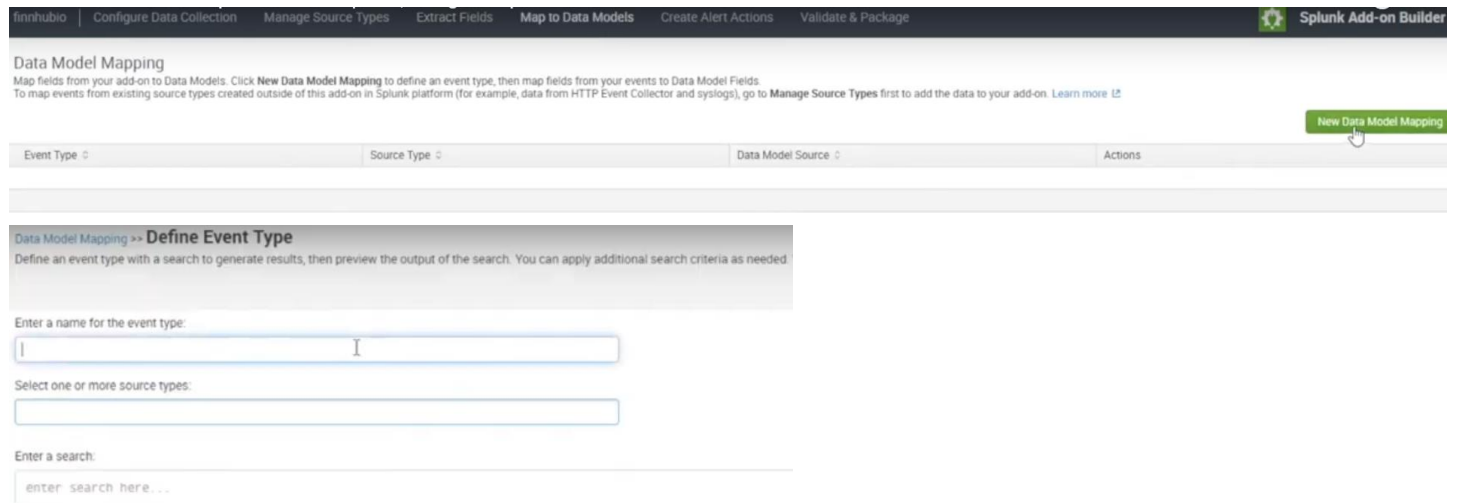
finnhubio | Configure Data Collection Manage Source Types Extract Fields Map to Data Models Create Alert Actions Validate & Package

Splunk Add-on Builder

Data Model Mapping

Map fields from your add-on to Data Models. Click **New Data Model Mapping** to define an event type, then map fields from your events to Data Model Fields.
To map events from existing source types created outside of this add-on in Splunk platform (for example, data from HTTP Event Collector and syslogs), go to **Manage Source Types** first to add the data to your add-on. Learn more

New Data Model Mapping

| Event Type | Source Type | Data Model Source | Actions |
|---|---|---|---|

Data Model Mapping >> **Define Event Type**

Define an event type with a search to generate results, then preview the output of the search. You can apply additional search criteria as needed.

Enter a name for the event type:

Select one or more source types:

Enter a search:

enter search here...